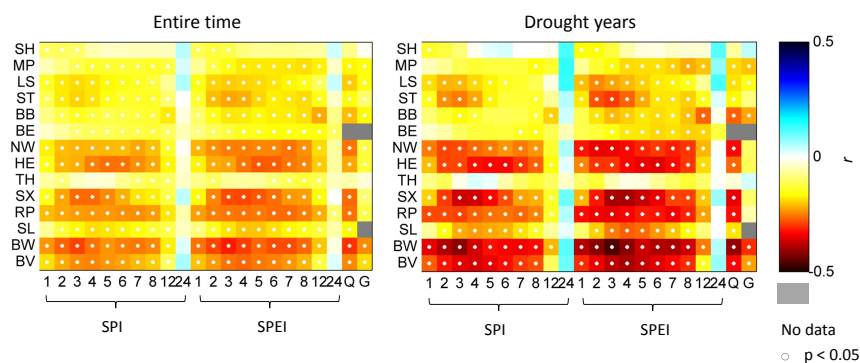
Entire time

SH
MP
LS
ST
BB
BE
NW
HE
TH
SX
RP
SL
BW
BV

1 2 3 4 5 6 7 8 12 24 1 2 3 4 5 6 7 8 12 24 Q G

SPI

SPEI

Drought years

SH
MP
LS
ST
BB
BE
NW
HE
TH
SX
RP
SL
BW
BV

1 2 3 4 5 6 7 8 12 24 1 2 3 4 5 6 7 8 12 24 Q G

SPI

SPEI

0.5

0

-0.5

$r$

No data

p < 0.05